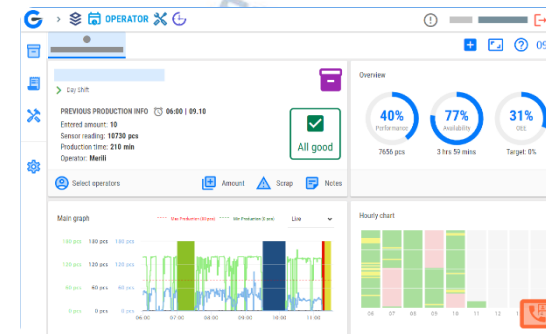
OPERATOR

Day Shift

PREVIOUS PRODUCTION INFO 06:00 | 09.10
Entered amount: 10
Sensor reading: 10730 pcs
Production time: 210 min
Operator: Merili

All good

Select operators
Amount
Scrap
Notes

Overview

40%
Performance
7656 pcs

77%
Availability
3 hrs 59 mins

31%
OEE
Target: 0%

Main graph
Max Production (40 pcs)
Min Production (0 pcs)
Live

180 pcs 180 pcs 180 pcs
120 pcs 120 pcs 120 pcs
60 pcs 60 pcs 60 pcs
0 pcs 0 pcs 0 pcs

06:00 07:00 08:00 09:00 10:00

Hourly chart

06 07 08 09 10 11 12 13 14 15